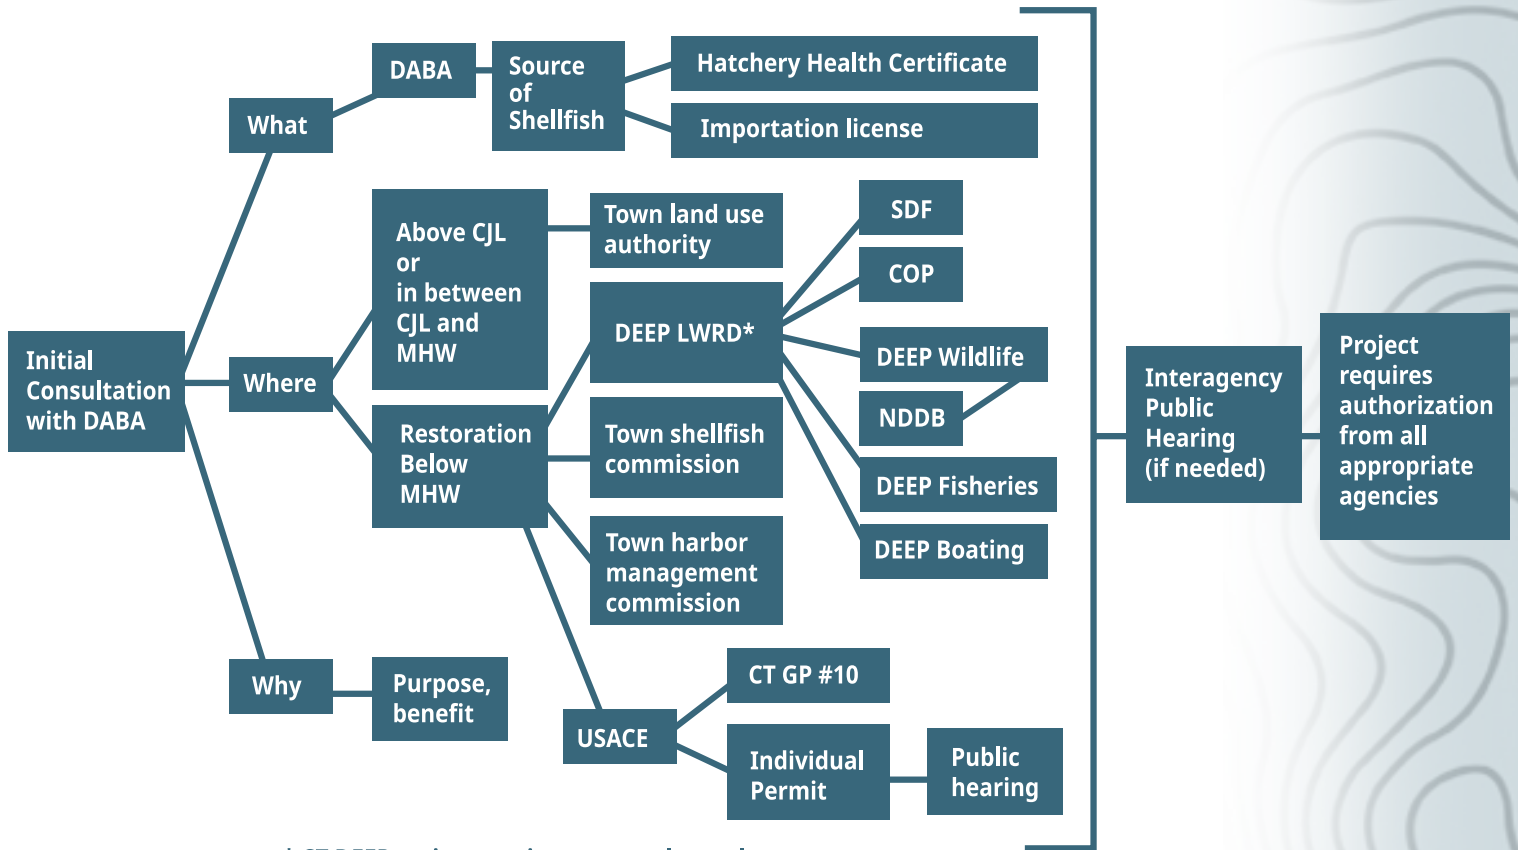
Initial Consultation with DABA

What

DABA

Source of Shellfish

Hatchery Health Certificate

Importation license

Where

Above CJL or in between CJL and MHW

Town land use authority

Restoration Below MHW

DEEP LWRD*

SDF

COP

DEEP Wildlife

NDDB

DEEP Fisheries

DEEP Boating

Town shellfish commission

Town harbor management commission

Why

Purpose, benefit

USACE

CT GP #10

Individual Permit

Public hearing

Interagency Public Hearing (if needed)

Project requires authorization from all appropriate agencies

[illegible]